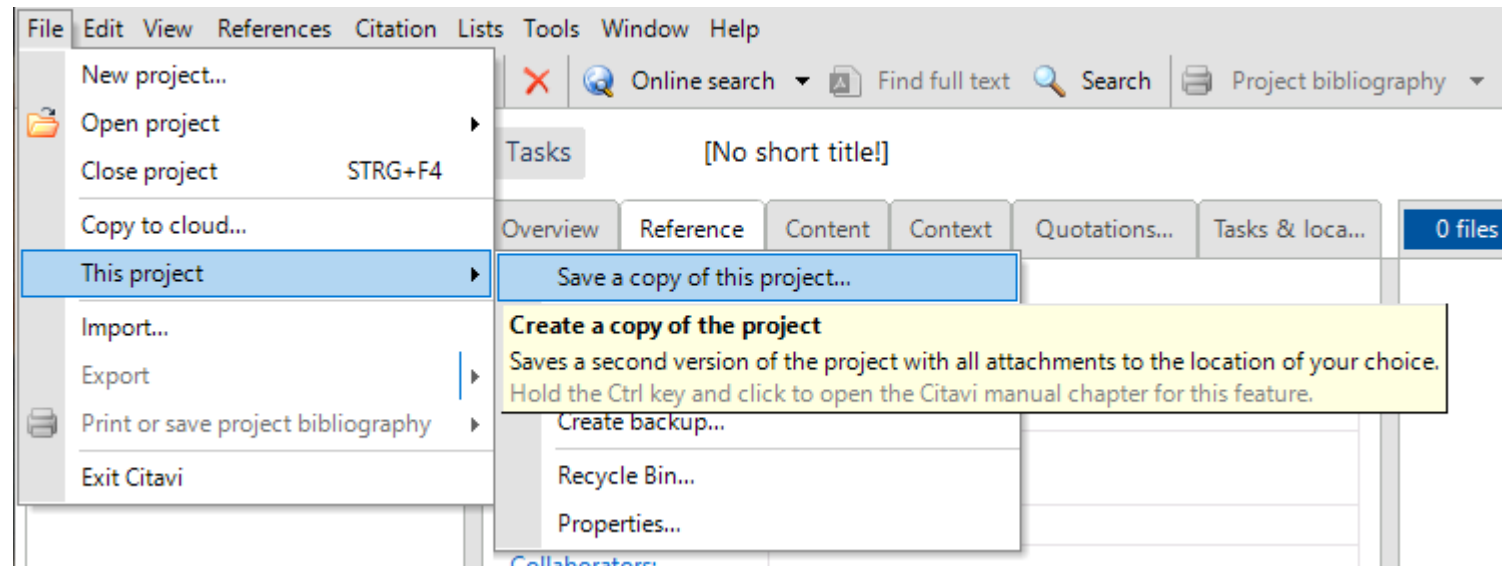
File Edit View References Citation Lists Tools Window Help

Online search
Find full text
Search
Project bibliography

New project...
Open project
Close project STRG+F4
Copy to cloud...
This project
Import...
Export
Print or save project bibliography
Exit Citavi

Tasks
[No short title!]

Overview
Reference
Content
Context
Quotations...
Tasks & loca...
0 files

Save a copy of this project...
Create a copy of the project
Saves a second version of the project with all attachments to the location of your choice.
Hold the Ctrl key and click to open the Citavi manual chapter for this feature.
Create backup...
Recycle Bin...
Properties...

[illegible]